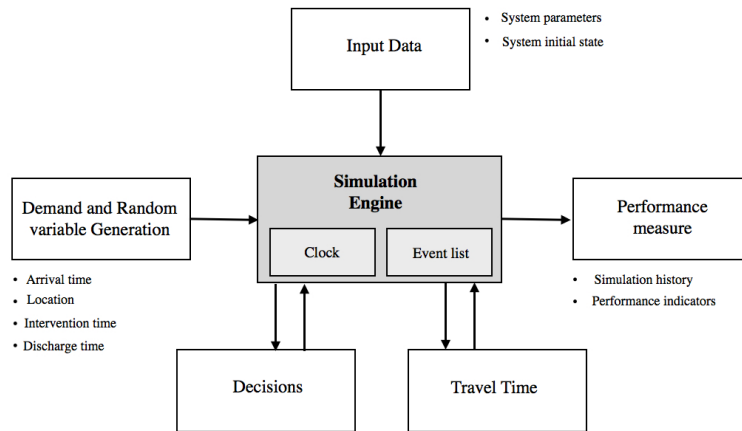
Input Data

• System parameters
• System initial state

Demand and Random variable Generation

• Arrival time
• Location
• Intervention time
• Discharge time

Simulation Engine

Clock

Event list

Performance measure

• Simulation history
• Performance indicators

Decisions

Travel Time